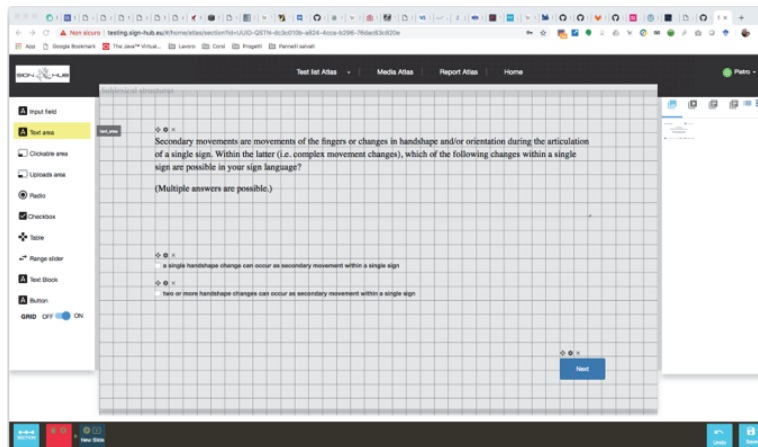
Non sicuro | testing.sign-hub.eu/#/home/atlas/section?id=UUID-Q5TN-dc3c010b-a824-4cca-b296-76dec83c820e

App Google Bookmark The Java™ Virtual... Lavoro Corsi Progetti Pannelli salvati

SIGN HUB

Test list Atlas Media Atlas Report Atlas Home

Pietro

Input field

Text area

Clickable area

Uploads area

Radio

Checkbox

Table

Range slider

Text Block

Button

GRID OFF ON

Sublexical structure

text_area

Secondary movements are movements of the fingers or changes in handshape and/or orientation during the articulation of a single sign. Within the latter (i.e. complex movement changes), which of the following changes within a single sign are possible in your sign language?

(Multiple answers are possible.)

a single handshape change can occur as secondary movement within a single sign

two or more handshape changes can occur as secondary movement within a single sign

Next

SECTION

New Slide

Undo

Save